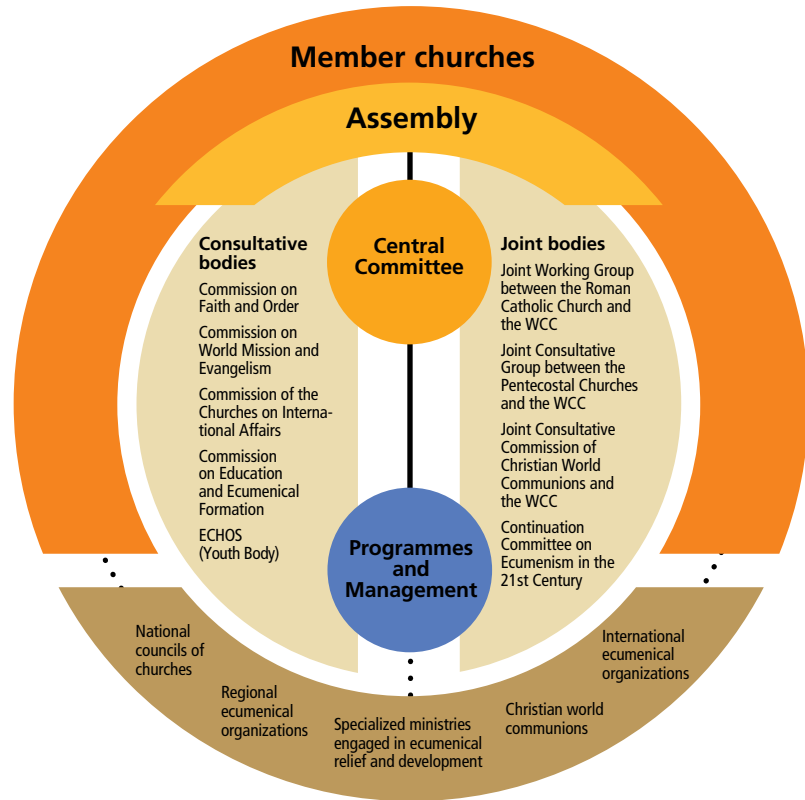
Member churches

Assembly

Central Committee

Consultative bodies

Commission on Faith and Order

Commission on World Mission and Evangelism

Commission of the Churches on International Affairs

Commission on Education and Ecumenical Formation

ECHOS (Youth Body)

Joint bodies

Joint Working Group between the Roman Catholic Church and the WCC

Joint Consultative Group between the Pentecostal Churches and the WCC

Joint Consultative Commission of Christian World Communions and the WCC

Continuation Committee on Ecumenism in the 21st Century

Programmes and Management

National councils of churches

Regional ecumenical organizations

Specialized ministries engaged in ecumenical relief and development

Christian world communions

International ecumenical organizations